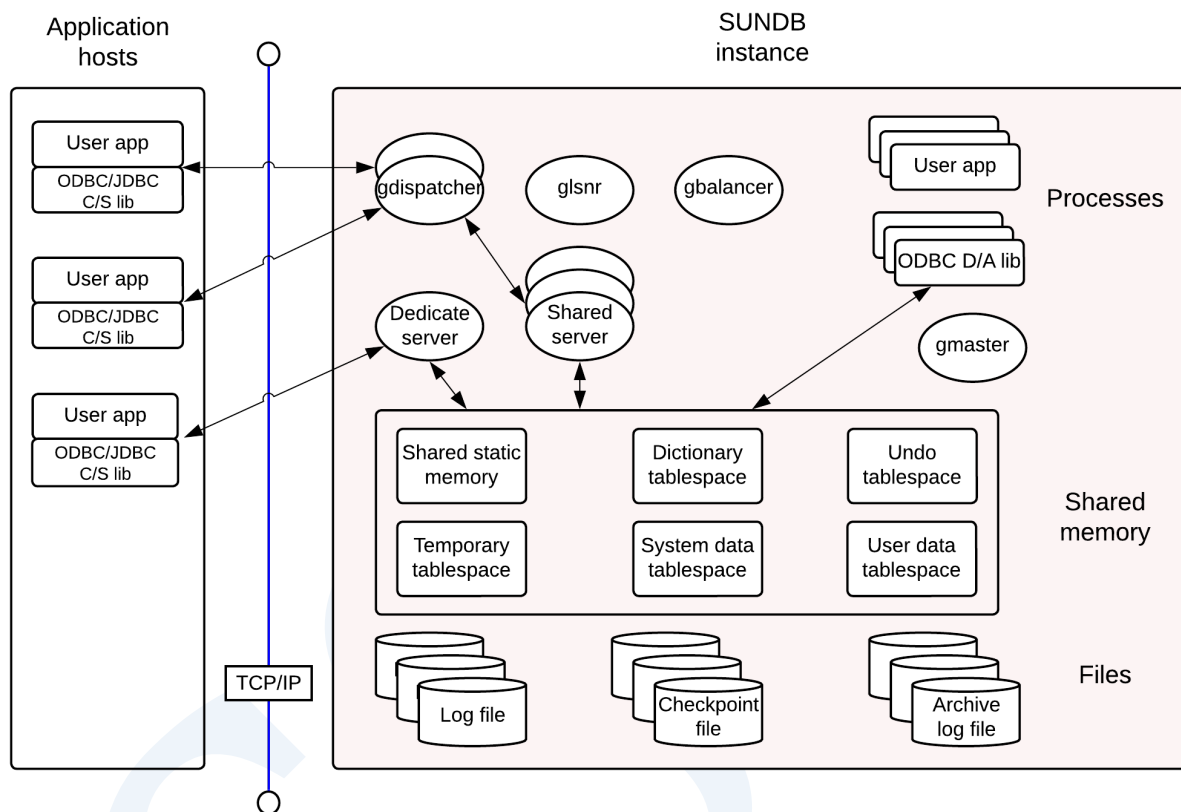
Application hosts

SUNDB instance

User app
ODBC/JDBC C/S lib

User app
ODBC/JDBC C/S lib

User app
ODBC/JDBC C/S lib

TCP/IP

gdispatcher

glsnr

gbalancer

User app

Processes

ODBC D/A lib

Dedicate server

Shared server

gmaster

Shared static memory

Dictionary tablespace

Undo tablespace

Temporary tablespace

System data tablespace

User data tablespace

Shared memory

Log file

Checkpoint file

Archive log file

Files